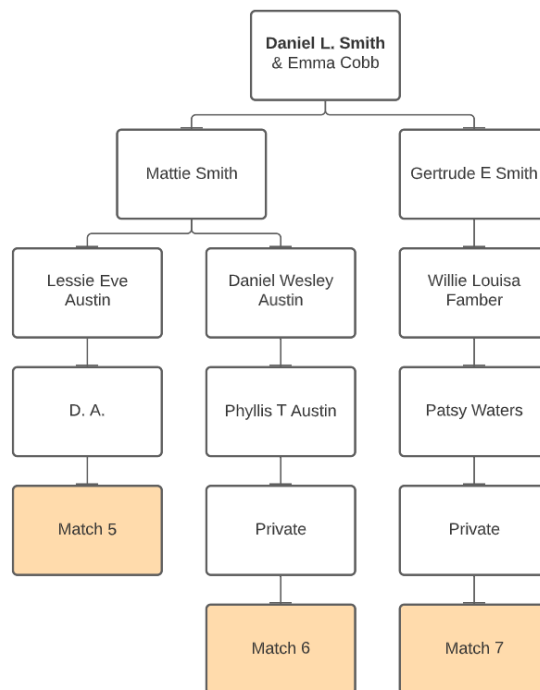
Daniel L. Smith
& Emma Cobb

Mattie Smith

Gertrude E Smith

Lessie Eve Austin

Daniel Wesley Austin

Willie Louisa Famber

D. A.

Phyllis T Austin

Patsy Waters

Match 5

Private

Private

Match 6

Match 7